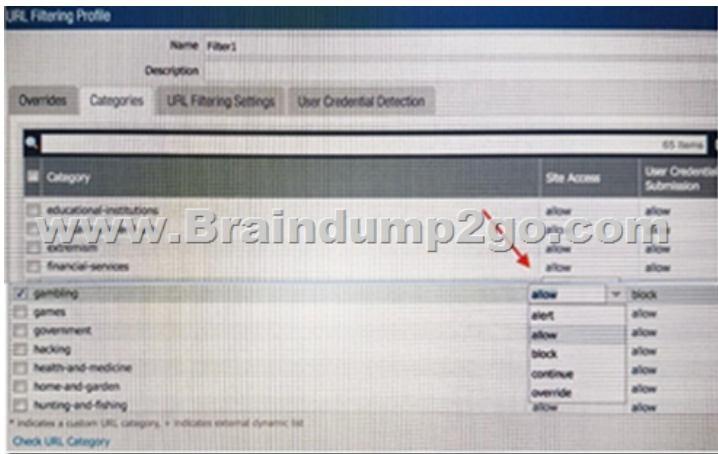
URL Filtering Profile

Name Filter1

Description

Overrides | Categories | URL Filtering Settings | User Credential Detection

65 items

| Category | Site Access | User Credential Submission |
|---|---|---|
| educational-institutions | allow | allow |
| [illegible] | allow | allow |
| extremism | allow | allow |
| financial-services | allow | allow |
| gambling | allow | block |
| games | alert | allow |
| government | allow | allow |
| hacking | block | allow |
| health-and-medicine | continue | allow |
| home-and-garden | override | allow |
| hunting-and-fishing | allow | allow |

www.Braindump2go.com

* indicates a custom URL category, + indicates external dynamic list

Check URL Category